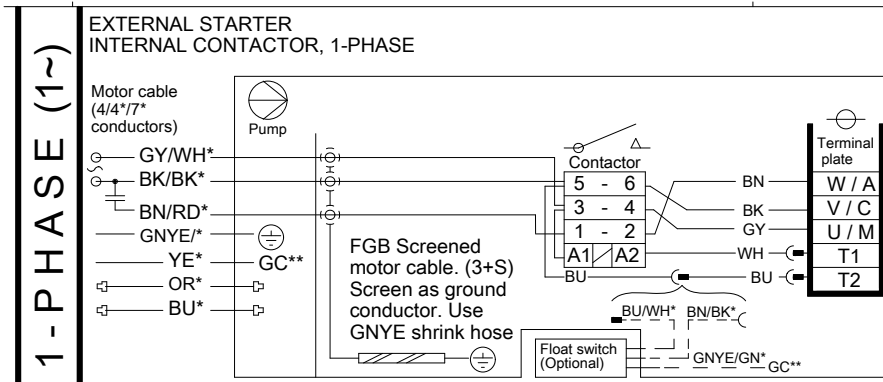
1 - PHASE (1~)

EXTERNAL STARTER
INTERNAL CONTACTOR, 1-PHASE

Motor cable (4/4*/7* conductors)

Pump

GY/WH*
BK/BK*
BN/RD*
GNYE/*
YE*
GC**
OR*
BU*

Contactor

| 5 | - | 6 |
|---|---|---|
| 3 | - | 4 |
| 1 | - | 2 |
| A1 | | A2 |

BN
BK
GY
WH
BU
BU

Terminal plate

| W / A |
|---|
| V / C |
| U / M |
| T1 |
| T2 |

FGB Screened motor cable. (3+S) Screen as ground conductor. Use GNYE shrink hose

BU/WH*
BN/BK*

Float switch (Optional)

GNYE/GN*
GC**